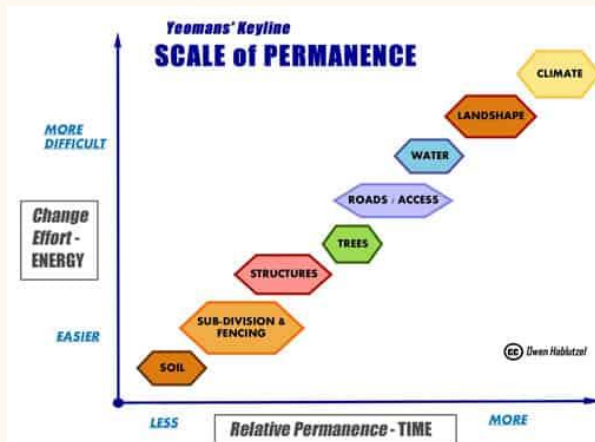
Yeomans' Keyline
SCALE of PERMANENCE

MORE DIFFICULT

Change Effort - ENERGY

EASIER

CLIMATE

LANDSHAPE

WATER

ROADS / ACCESS

TREES

STRUCTURES

SUB-DIVISION & FENCING

SOIL

Owen Hablutzel

LESS

Relative Permanence - TIME

MORE